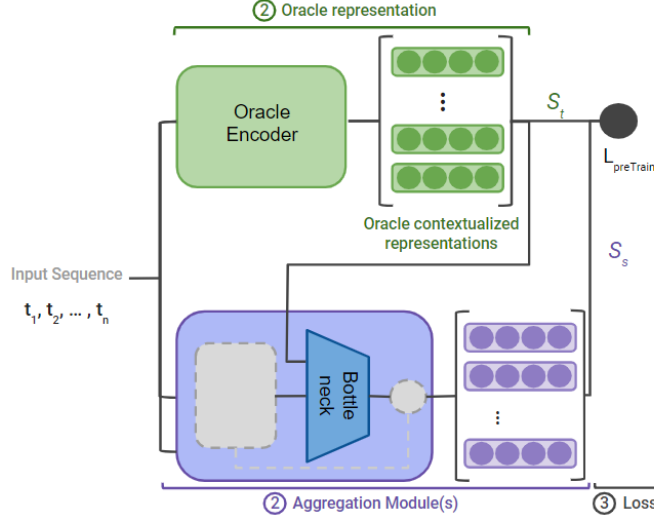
② Oracle representation

Oracle Encoder

⋮

$S_t$

$L_{preTrain}$

Oracle contextualized representations

Input Sequence

$t_1, t_2, \dots, t_n$

$S_s$

Bottle neck

⋮

② Aggregation Module(s)

③ Loss